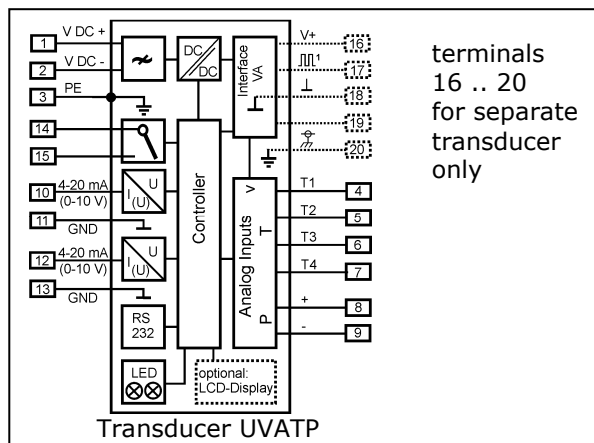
1 V DC +
2 V DC -
3 PE
14
15
10 4-20 mA (0-10 V)
11 GND
12 4-20 mA (0-10 V)
13 GND

DC/DC
Interface VA
Controller
I (U) U
I (U) U
RS 232
LED
optional: LCD-Display
Analog Inputs
V
T
P

V+ 16
17
18
19
20
T1 4
T2 5
T3 6
T4 7
+ 8
- 9

terminals 16 .. 20 for separate transducer only

Transducer UVATP